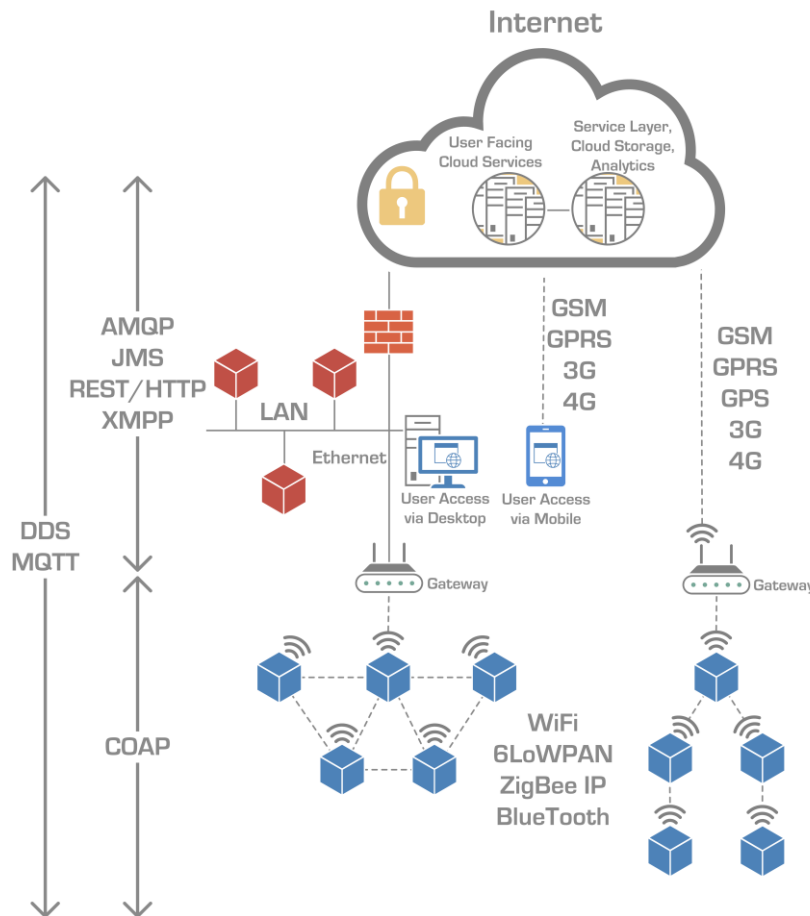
Internet

User Facing Cloud Services

Service Layer, Cloud Storage, Analytics

AMQP
JMS
REST/HTTP
XMPP

LAN

Ethernet

GSM
GPRS
3G
4G

GSM
GPRS
GPS
3G
4G

User Access via Desktop

User Access via Mobile

DDS
MQTT

Gateway

Gateway

COAP

WiFi
6LoWPAN
ZigBee IP
BlueTooth